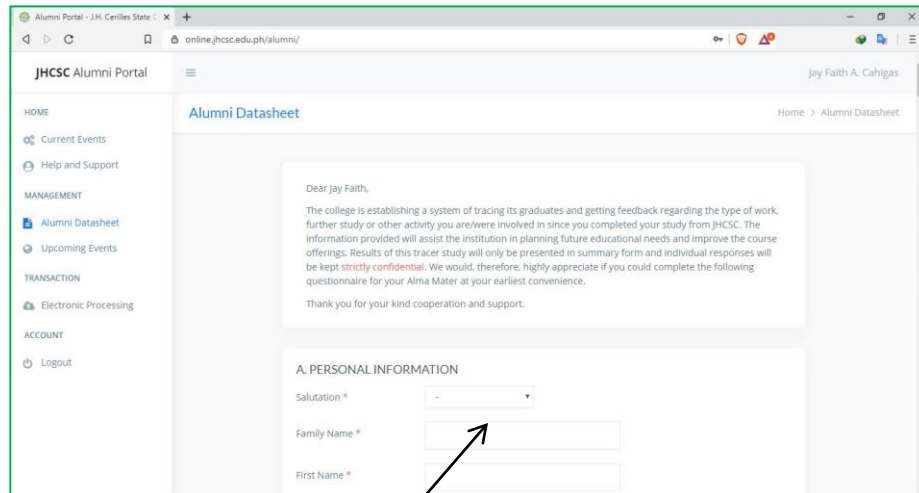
Alumni Portal - J.H. Cerilles State C ×  +

online.jhcsc.edu.ph/alumni/

JHCSC Alumni Portal

Jay Faith A. Cahigas

HOME

Current Events

Help and Support

MANAGEMENT

Alumni Datasheet

Upcoming Events

TRANSACTION

Electronic Processing

ACCOUNT

Logout

Alumni Datasheet

Home > Alumni Datasheet

Dear Jay Faith,

The college is establishing a system of tracing its graduates and getting feedback regarding the type of work, further study or other activity you are/were involved in since you completed your study from JHCSC. The information provided will assist the institution in planning future educational needs and improve the course offerings. Results of this tracer study will only be presented in summary form and individual responses will be kept strictly confidential. We would, therefore, highly appreciate if you could complete the following questionnaire for your Alma Mater at your earliest convenience.

Thank you for your kind cooperation and support.

A. PERSONAL INFORMATION

Salutation *

-

Family Name *

First Name *